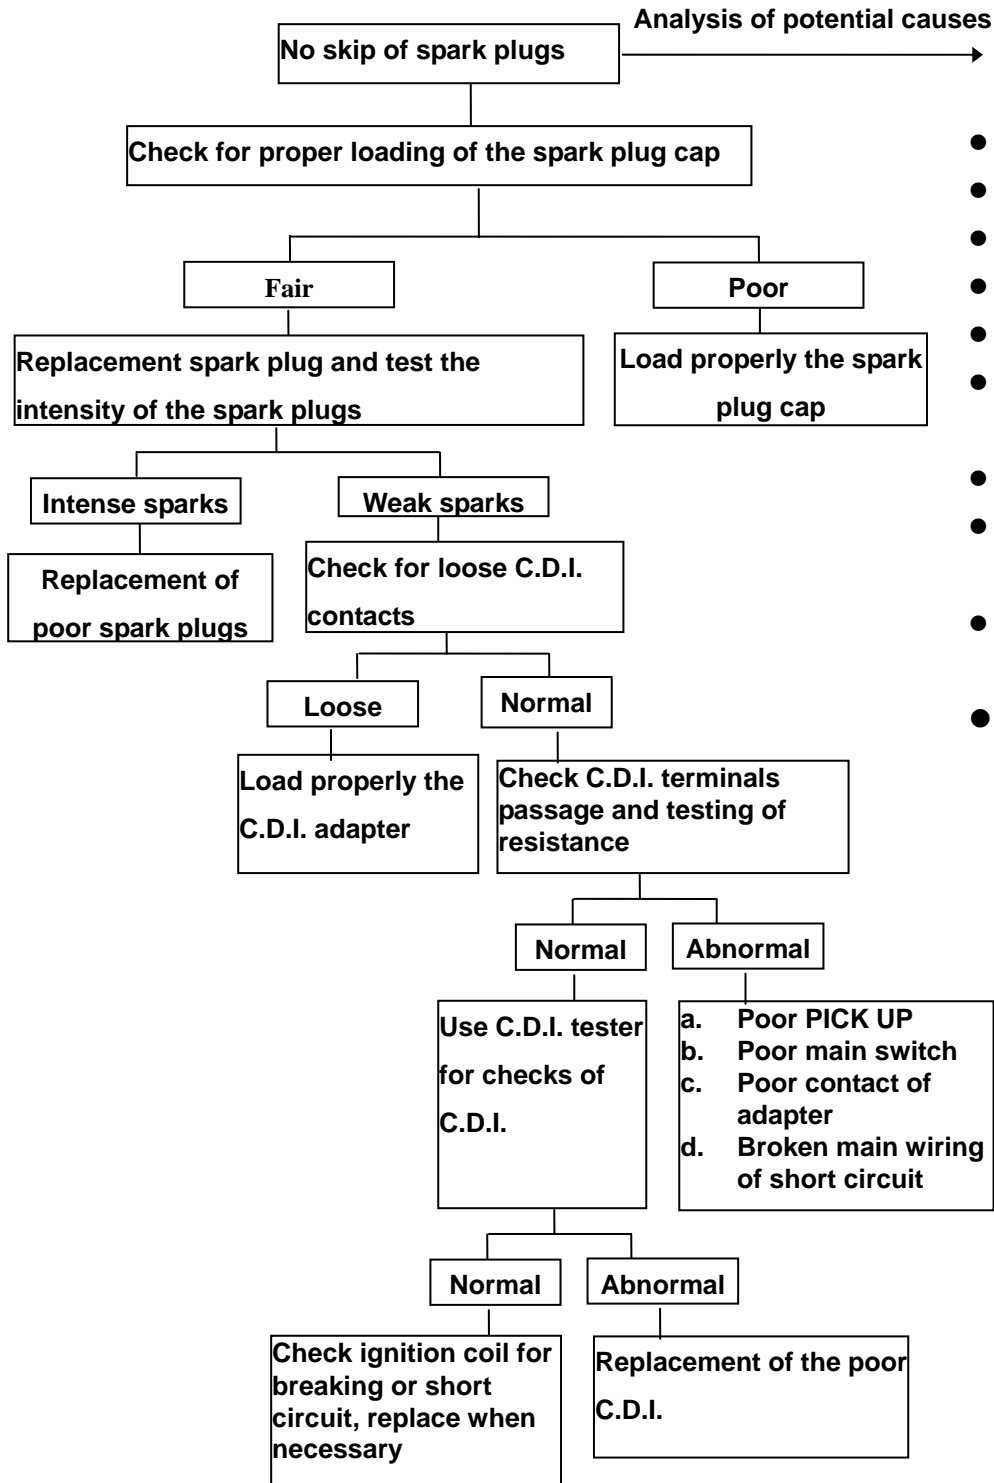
Analysis of potential causes

No skip of spark plugs

Check for proper loading of the spark plug cap

Fair

Poor

Load properly the spark plug cap

Replacement spark plug and test the intensity of the spark plugs

Intense sparks

Weak sparks

Replacement of poor spark plugs

Check for loose C.D.I. contacts

Loose

Normal

Load properly the C.D.I. adapter

Check C.D.I. terminals passage and testing of resistance

Normal

Abnormal

Use C.D.I. tester for checks of C.D.I.

a. Poor PICK UP
b. Poor main switch
c. Poor contact of adapter
d. Broken main wiring of short circuit

Normal

Abnormal

Check ignition coil for breaking or short circuit, replace when necessary

Replacement of the poor C.D.I.